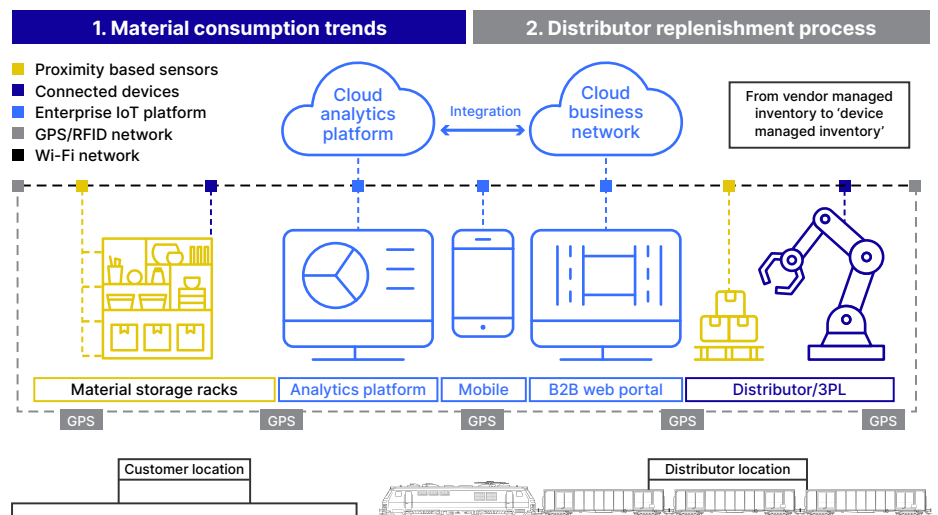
1. Material consumption trends

2. Distributor replenishment process

Proximity based sensors
Connected devices
Enterprise IoT platform
GPS/RFID network
Wi-Fi network

Cloud analytics platform

Integration

Cloud business network

From vendor managed inventory to 'device managed inventory'

Material storage racks

Analytics platform

Mobile

B2B web portal

Distributor/3PL

GPS

GPS

GPS

GPS

GPS

Customer location

Distributor location